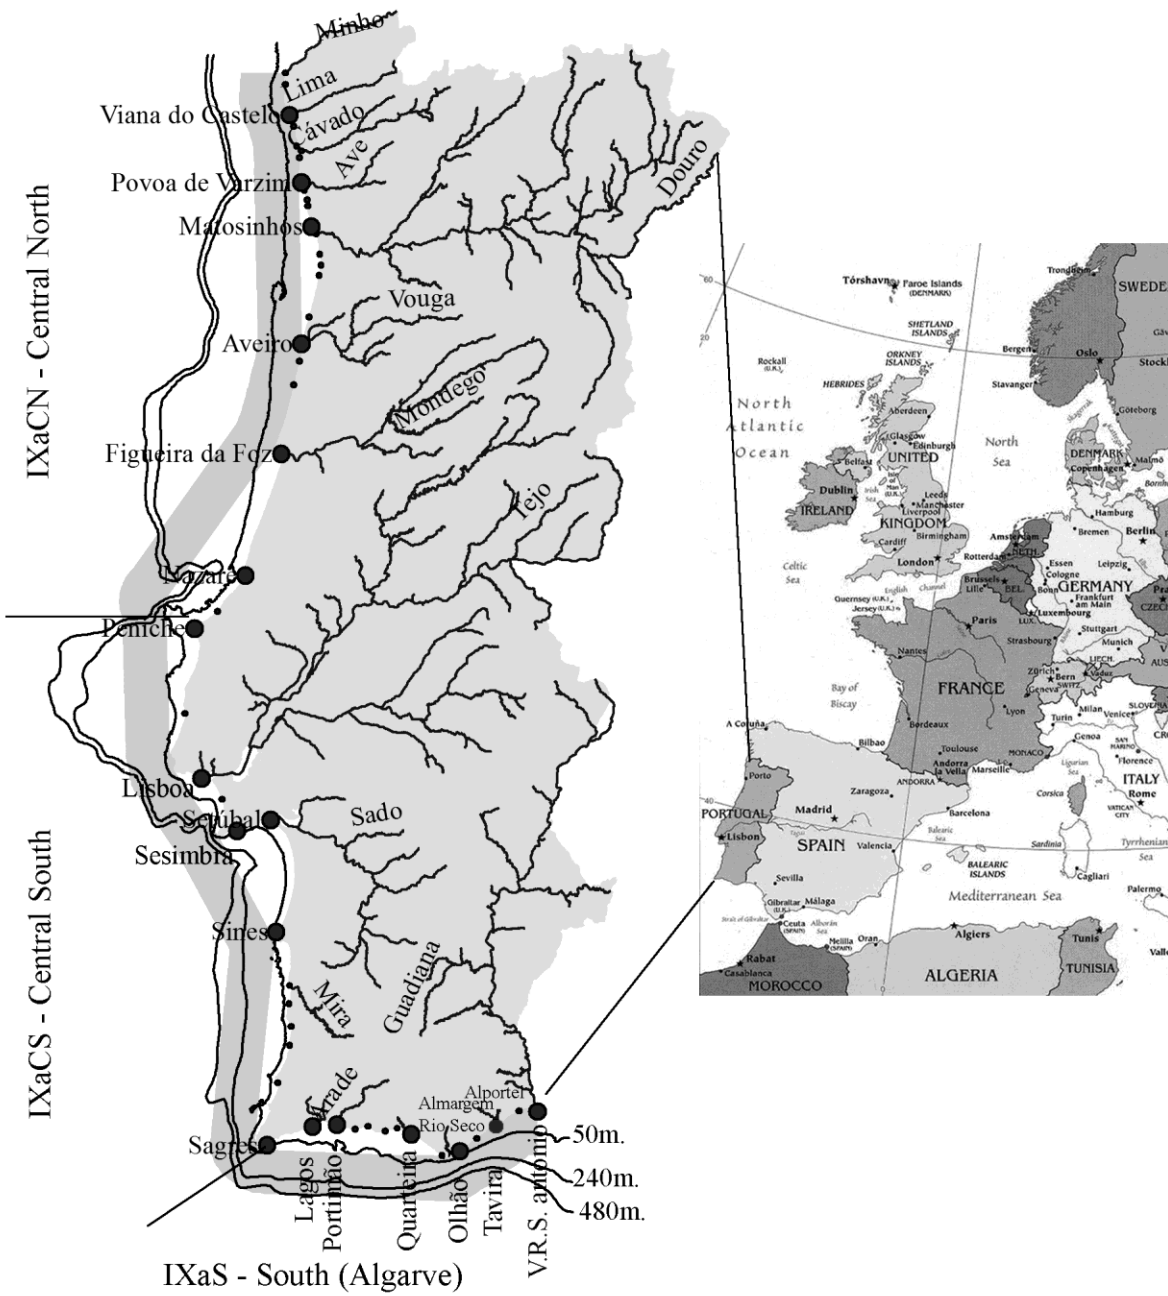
Minho
Lima
Viana do Castelo
Cávado
Ave
Povoa de Varzim
Matosinhos
Douro
IXaCN - Central North
Vouga
Aveiro
Mondego
Figueira da Foz
Tejo
Nazaré
Peniche
Lisboa
Setúbal
Sesimbra
Sado
IXaCS - Central South
Sines
Mira
Guadiana
Arade
Almargem
Alportel
Rio Seco
Sagres
50m.
240m.
480m.
Lagos
Portimão
Quarteira
Olhão
Tavira
V.R.S. antonio
IXaS - South (Algarve)

60
20
40
Tórshavn
Faroe Islands (DENMARK)
SHETLAND ISLANDS
ORKNEY ISLANDS
HEBRIDES
Rockall (U.K.)
North Atlantic Ocean
Aberdeen
Glasgow
Edinburgh
Belfast
UNITED
KINGDOM
Dublin
IRELAND
Irish Sea
Isle of Man (U.K.)
Leeds
Liverpool
Manchester
Birmingham
Cardiff
London
Celtic Sea
English Channel
Guernsey (U.K.)
Jersey (U.K.)
North Sea
Bergen
Oslo
Stavanger
Trondheim
SWEDE
Stockh
Göteborg
DENMARK
Copenhagen
Malmö
Hamburg
Bremen
Berlin
Amsterdam
NETH.
Rotterdam
Essen
Leipzig
Cologne
GERMANY
Brussels
Lille
BEL.
Bonn
Frankfurt am Main
Luxembourg
LUX.
Paris
Stuttgart
Strasbourg
Munich
Nantes
Zürich
Bern
SWITZ.
LIECH.
Vaduz
Geneva
FRANCE
Lyon
Bay of Biscay
Bordeaux
Milan
Venice
Turin
Genoa
SLOVENIA
CR
AUS
CZECH
Pra
A Coruña
Bilbao
Toulouse
MONACO
Marseille
Andorra la Vella
ANDORRA
SAN MARINO
Florence
Ligurian Sea
ITALY
Rome
VATICAN CITY
Corsica
Sardinia
Tyrrhenian Sea
Porto
PORTUGAL
Lisbon
Madrid
Zaragoza
Barcelona
SPAIN
Valencia
Balearic Sea
BALEARIC ISLANDS
Cagliari
Palermo
Sevilla
Málaga
Gibraltar (U.K.)
Strait of Gibraltar
Ceuta (SPAIN)
Alborán Sea
Melilla (SPAIN)
Oran
Algiers
Mediterranean Sea
Tunis
TUNISIA
Rabat
Casablanca
MOROCCO
ALGERIA
Valle